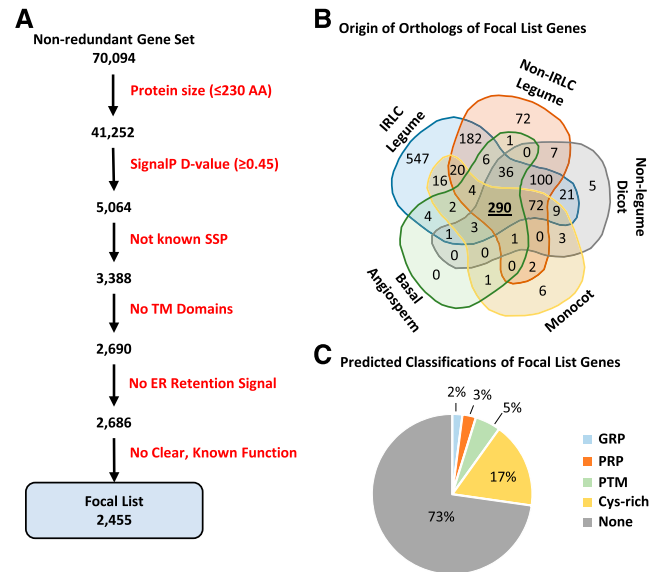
A

Non-redundant Gene Set
70,094
Protein size (≤230 AA)
41,252
SignalP D-value (≥0.45)
5,064
Not known SSP
3,388
No TM Domains
2,690
No ER Retention Signal
2,686
No Clear, Known Function
Focal List
2,455

B

Origin of Orthologs of Focal List Genes

IRLC Legume
Non-IRLC Legume
Non-legume Dicot
Monocot
Basal Angiosperm

547
182
72
1
0
7
6
36
100
21
5
16
20
4
290
72
9
4
2
3
1
3
0
0
1
0
2
0
1
6

C

Predicted Classifications of Focal List Genes

2%
3%
5%
17%
73%

GRP
PRP
PTM
Cys-rich
None